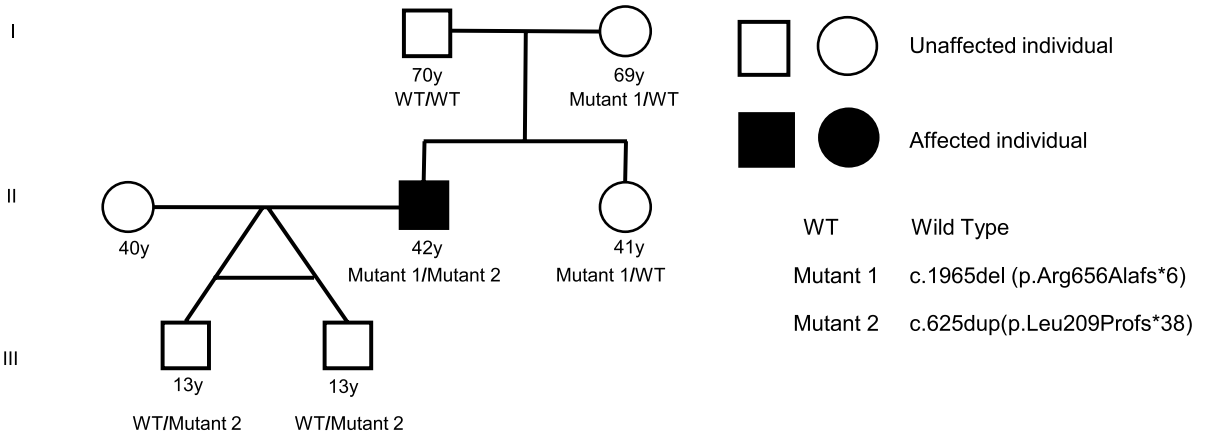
I

70y
WT/WT

69y
Mutant 1/WT

II

40y

42y
Mutant 1/Mutant 2

41y
Mutant 1/WT

III

13y
WT/Mutant 2

13y
WT/Mutant 2

Unaffected individual

Affected individual

WT Wild Type

Mutant 1 c.1965del (p.Arg656Alafs*6)

Mutant 2 c.625dup(p.Leu209Profs*38)